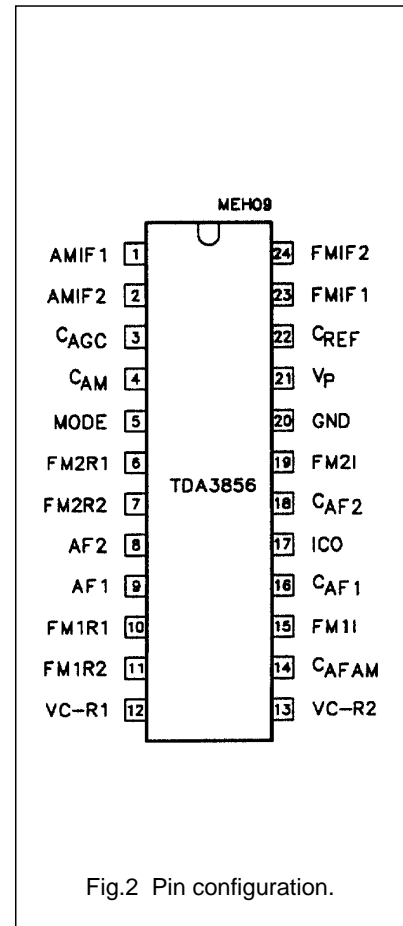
MEH09

AMIF1 1
AMIF2 2
$C_{AGC}$ 3
$C_{AM}$ 4
MODE 5
FM2R1 6
FM2R2 7
AF2 8
AF1 9
FM1R1 10
FM1R2 11
VC–R1 12

TDA3856

24 FMIF2
23 FMIF1
22 $C_{REF}$
21 $V_P$
20 GND
19 FM2I
18 $C_{AF2}$
17 ICO
16 $C_{AF1}$
15 FM1I
14 $C_{AFAM}$
13 VC–R2

Fig.2 Pin configuration.